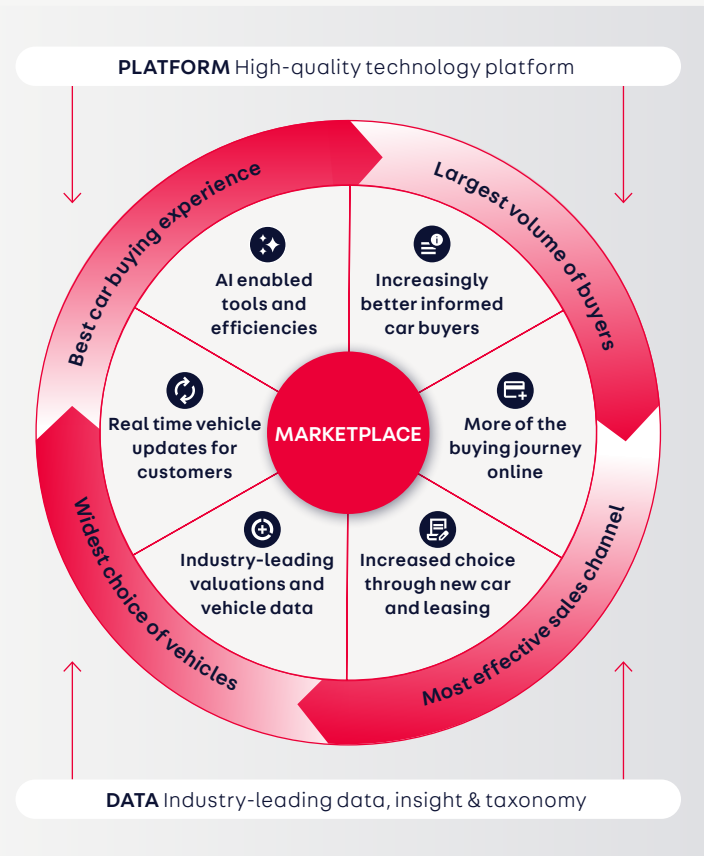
**PLATFORM** High-quality technology platform

Best car buying experience

Largest volume of buyers

Most effective sales channel

Widest choice of vehicles

AI enabled tools and efficiencies

Increasingly better informed car buyers

Real time vehicle updates for customers

MARKETPLACE

More of the buying journey online

Industry-leading valuations and vehicle data

Increased choice through new car and leasing

**DATA** Industry-leading data, insight & taxonomy